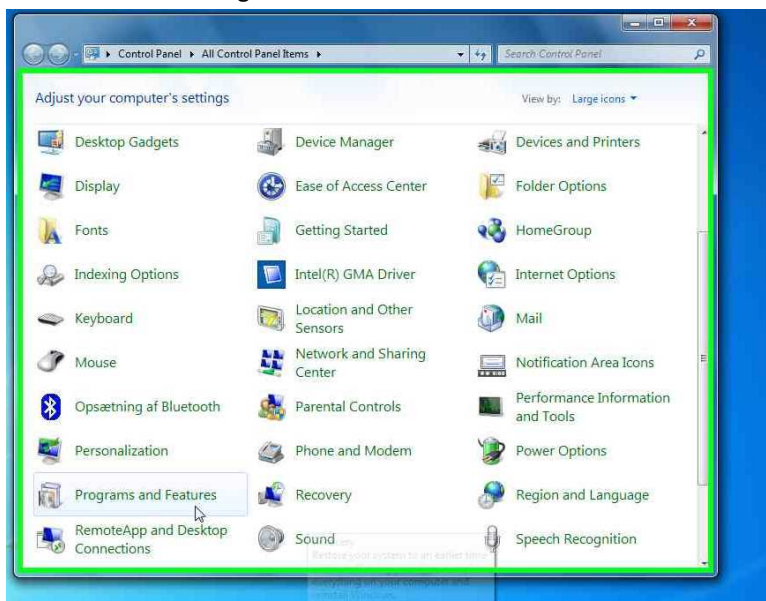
Control Panel ▸ All Control Panel Items ▸

Search Control Panel

Adjust your computer's settings

View by: Large icons ▾

Desktop Gadgets
Device Manager
Devices and Printers
Display
Ease of Access Center
Folder Options
Fonts
Getting Started
HomeGroup
Indexing Options
Intel(R) GMA Driver
Internet Options
Keyboard
Location and Other Sensors
Mail
Mouse
Network and Sharing Center
Notification Area Icons
Opsætning af Bluetooth
Parental Controls
Performance Information and Tools
Personalization
Phone and Modem
Power Options
Programs and Features
Recovery
Region and Language
RemoteApp and Desktop Connections
Sound
Speech Recognition

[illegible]
Restore your system to an earlier time
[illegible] everything on your computer and reinstall Windows.